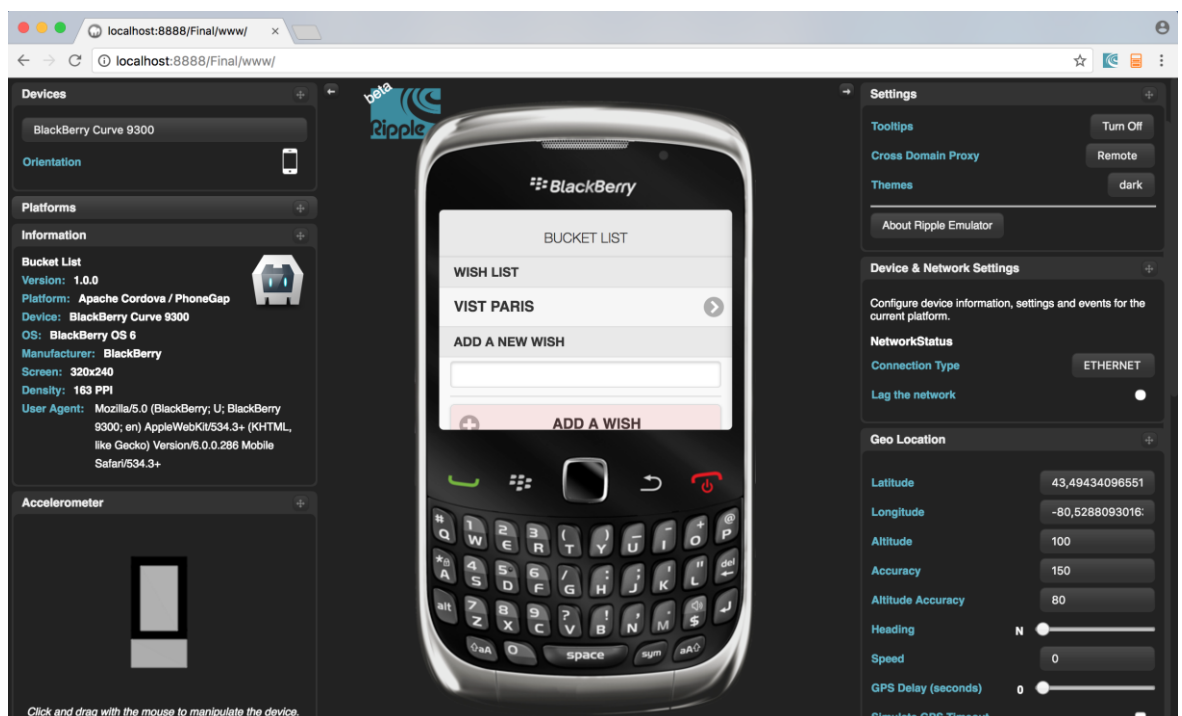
localhost:8888/Final/www/ ×

localhost:8888/Final/www/

Devices

BlackBerry Curve 9300

Orientation

Platforms

Information

Bucket List
Version: 1.0.0
Platform: Apache Cordova / PhoneGap
Device: BlackBerry Curve 9300
OS: BlackBerry OS 6
Manufacturer: BlackBerry
Screen: 320x240
Density: 163 PPI
User Agent: Mozilla/5.0 (BlackBerry; U; BlackBerry 9300; en) AppleWebKit/534.3+ (KHTML, like Gecko) Version/6.0.0.286 Mobile Safari/534.3+

Accelerometer

Click and drag with the mouse to manipulate the device.

beta Ripple

BlackBerry

BUCKET LIST

WISH LIST

VIST PARIS

ADD A NEW WISH

ADD A WISH

Q W E R T Y U I O P
A S D F G H J K L del
alt Z X C V B N M $
aA 0 space sym aA

Settings

Tooltips Turn Off

Cross Domain Proxy Remote

Themes dark

About Ripple Emulator

Device & Network Settings

Configure device information, settings and events for the current platform.

NetworkStatus

Connection Type ETHERNET

Lag the network

Geo Location

Latitude 43,49434096551

Longitude -80,5288093016

Altitude 100

Accuracy 150

Altitude Accuracy 80

Heading N

Speed 0

GPS Delay (seconds) 0